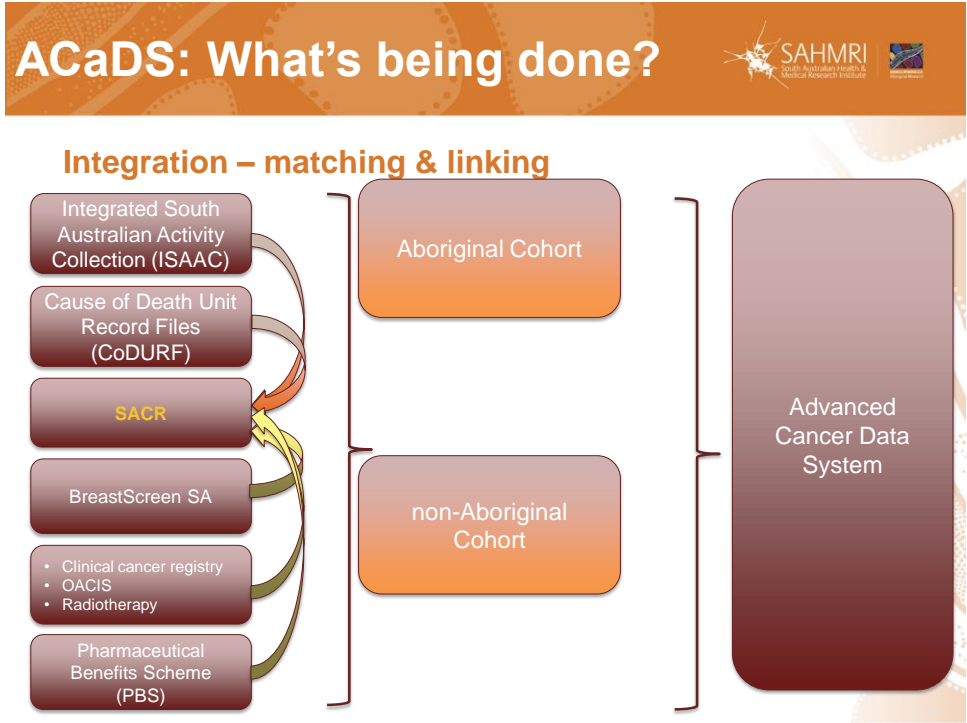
ACaDS: What's being done?

SAHMRI South Australian Health & Medical Research Institute

Integration – matching & linking

Integrated South Australian Activity Collection (ISAAC)

Cause of Death Unit Record Files (CoDURF)

SACR

BreastScreen SA

- Clinical cancer registry
- OACIS
- Radiotherapy

Pharmaceutical Benefits Scheme (PBS)

Aboriginal Cohort

non-Aboriginal Cohort

Advanced Cancer Data System